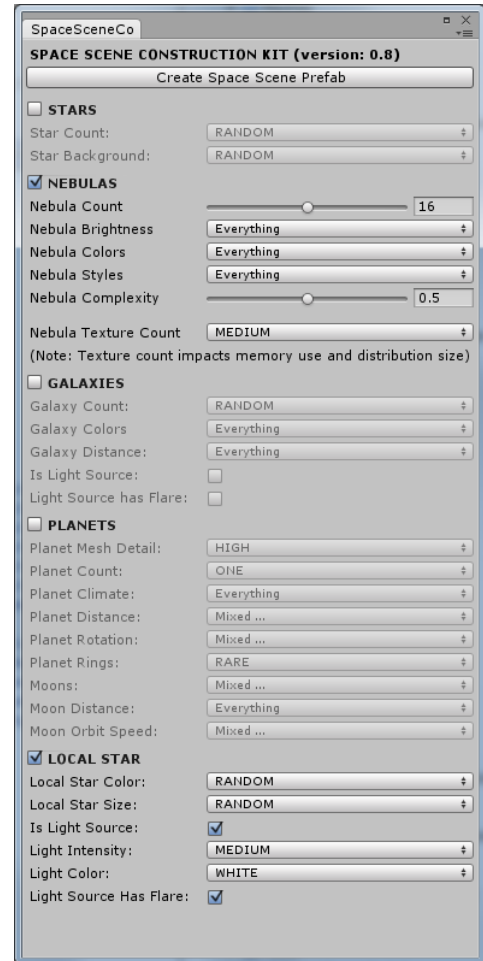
SpaceSceneCo

SPACE SCENE CONSTRUCTION KIT (version: 0.8)

Create Space Scene Prefab

STARS

Star Count: RANDOM

Star Background: RANDOM

NEBULAS

Nebula Count 16

Nebula Brightness Everything

Nebula Colors Everything

Nebula Styles Everything

Nebula Complexity 0.5

Nebula Texture Count MEDIUM

(Note: Texture count impacts memory use and distribution size)

GALAXIES

Galaxy Count: RANDOM

Galaxy Colors Everything

Galaxy Distance: Everything

Is Light Source:

Light Source has Flare:

PLANETS

Planet Mesh Detail: HIGH

Planet Count: ONE

Planet Climate: Everything

Planet Distance: Mixed ...

Planet Rotation: Mixed ...

Planet Rings: RARE

Moons: Mixed ...

Moon Distance: Everything

Moon Orbit Speed: Mixed ...

LOCAL STAR

Local Star Color: RANDOM

Local Star Size: RANDOM

Is Light Source:

Light Intensity: MEDIUM

Light Color: WHITE

Light Source Has Flare: